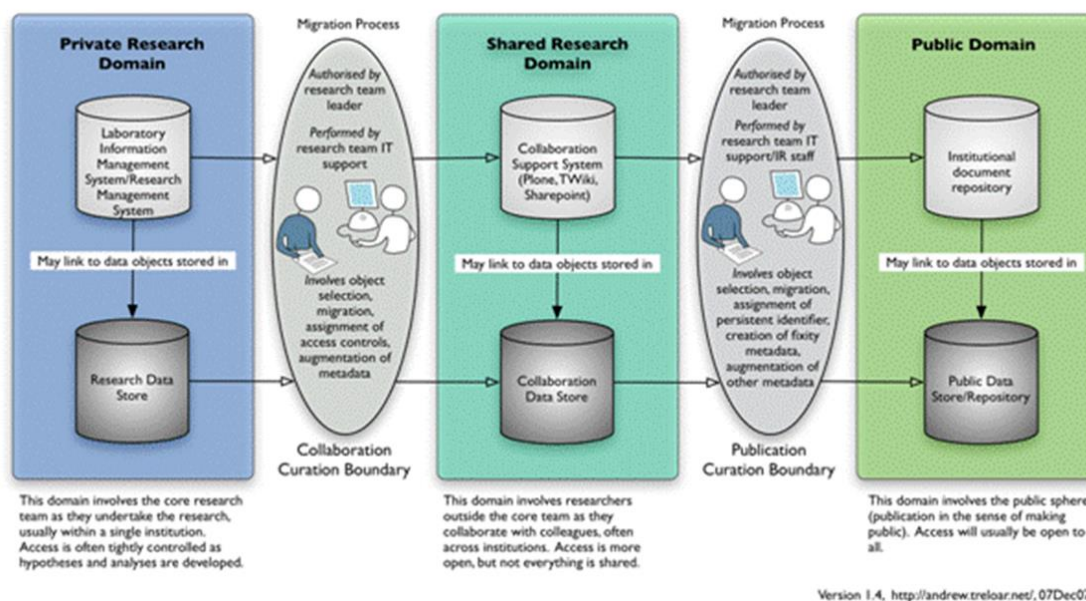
Private Research Domain

Laboratory Information Management System/Research Management System

May link to data objects stored in

Research Data Store

This domain involves the core research team as they undertake the research, usually within a single institution. Access is often tightly controlled as hypotheses and analyses are developed.

Migration Process

*Authorised by* research team leader

*Performed by* research team IT support

*Involves* object selection, migration, assignment of access controls, augmentation of metadata

Collaboration Curation Boundary

Shared Research Domain

Collaboration Support System (Plone, TWiki, Sharepoint)

May link to data objects stored in

Collaboration Data Store

This domain involves researchers outside the core team as they collaborate with colleagues, often across institutions. Access is more open, but not everything is shared.

Migration Process

*Authorised by* research team leader

*Performed by* research team IT support/IR staff

*Involves* object selection, migration, assignment of persistent identifier, creation of fixity metadata, augmentation of other metadata

Publication Curation Boundary

Public Domain

Institutional document repository

May link to data objects stored in

Public Data Store/Repository

This domain involves the public sphere (publication in the sense of making public). Access will usually be open to all.

Version 1.4, http://andrew.treloar.net/, 07Dec0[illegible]